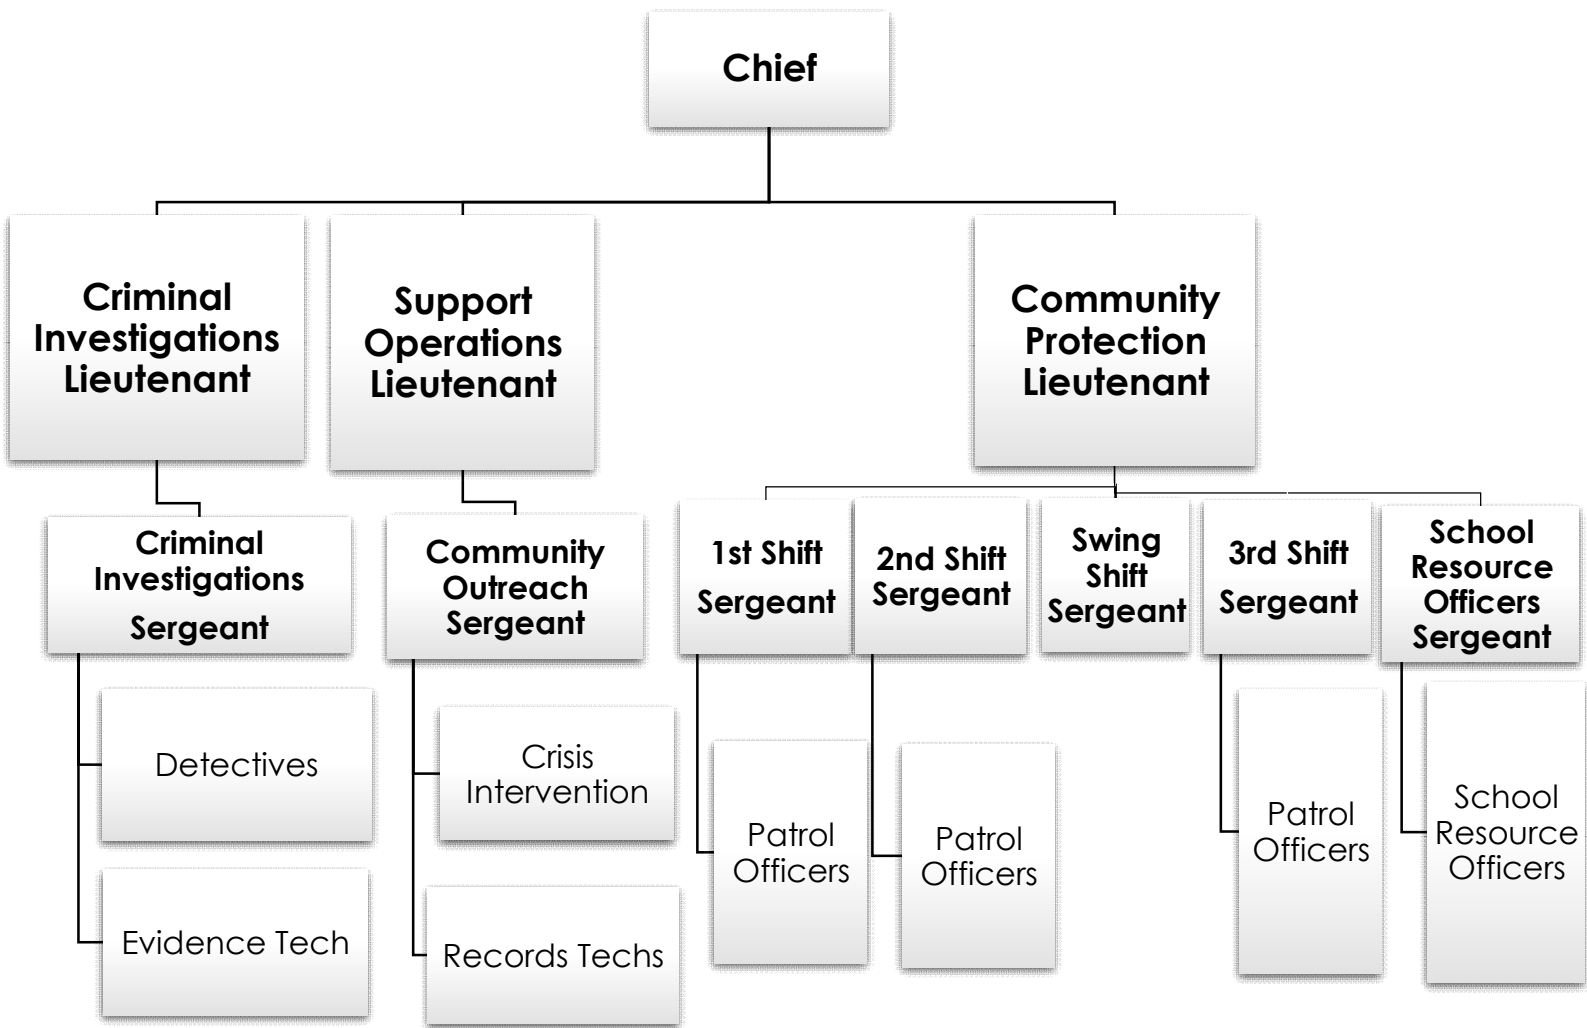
Chief

Criminal Investigations Lieutenant

Support Operations Lieutenant

Community Protection Lieutenant

Criminal Investigations Sergeant

Community Outreach Sergeant

1st Shift Sergeant

2nd Shift Sergeant

Swing Shift Sergeant

3rd Shift Sergeant

School Resource Officers Sergeant

Detectives

Evidence Tech

Crisis Intervention

Records Techs

Patrol Officers

Patrol Officers

Patrol Officers

School Resource Officers